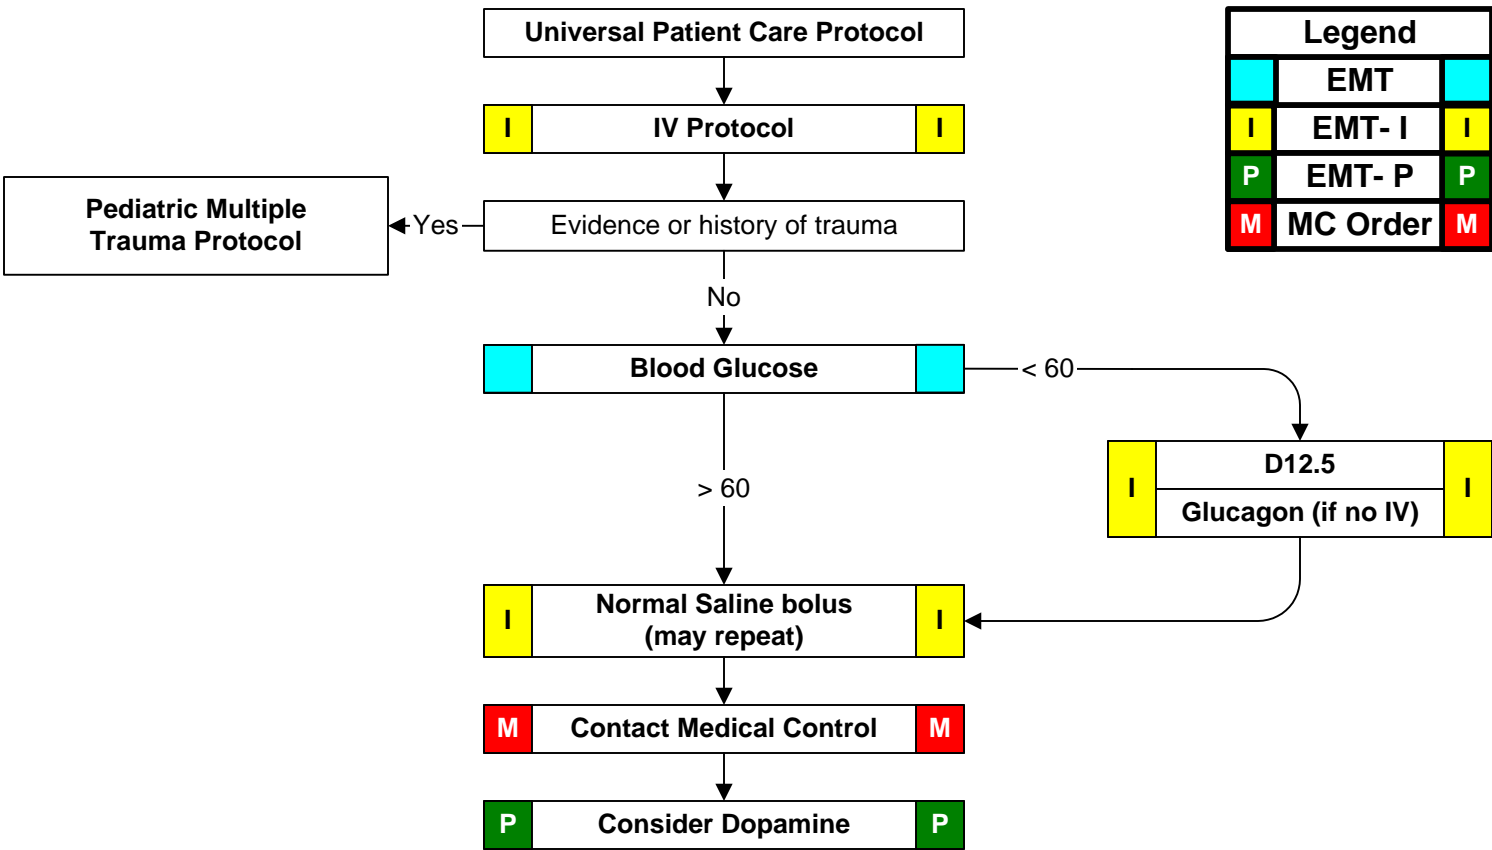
Universal Patient Care Protocol

I IV Protocol I

Pediatric Multiple Trauma Protocol

Yes

Evidence or history of trauma

No

Blood Glucose

< 60

I D12.5 I

Glucagon (if no IV)

> 60

I Normal Saline bolus (may repeat) I

M Contact Medical Control M

P Consider Dopamine P

| Legend | | |
|---|---|---|
| | EMT | |
| I | EMT- I | I |
| P | EMT- P | P |
| M | MC Order | M |